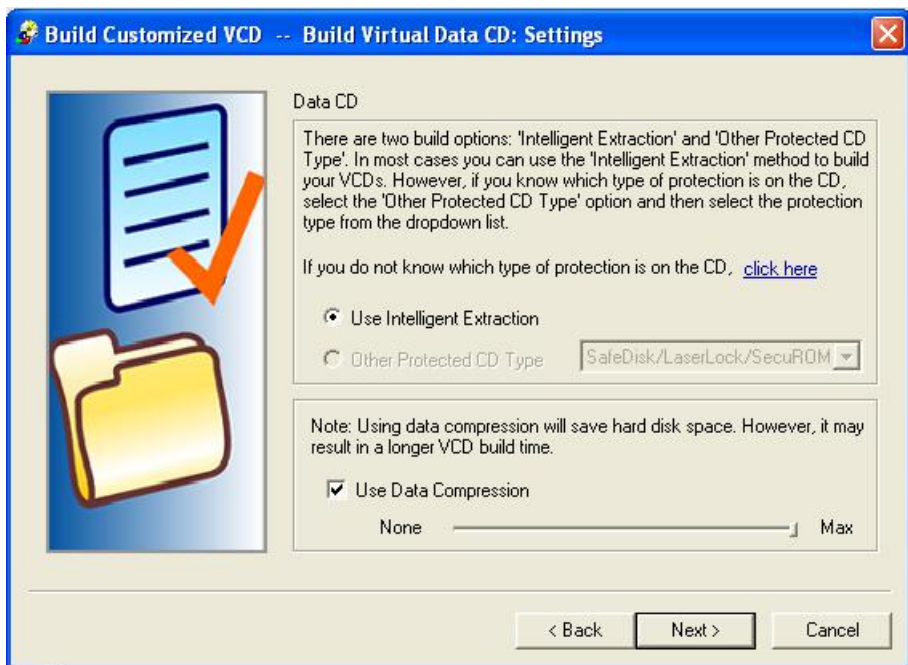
Build Customized VCD -- Build Virtual Data CD: Settings

Data CD

There are two build options: 'Intelligent Extraction' and 'Other Protected CD Type'. In most cases you can use the 'Intelligent Extraction' method to build your VCDs. However, if you know which type of protection is on the CD, select the 'Other Protected CD Type' option and then select the protection type from the dropdown list.

If you do not know which type of protection is on the CD, click here

Use Intelligent Extraction

Other Protected CD Type

SafeDisk/LaserLock/SecuROM

Note: Using data compression will save hard disk space. However, it may result in a longer VCD build time.

Use Data Compression

None

Max

< Back

Next >

Cancel